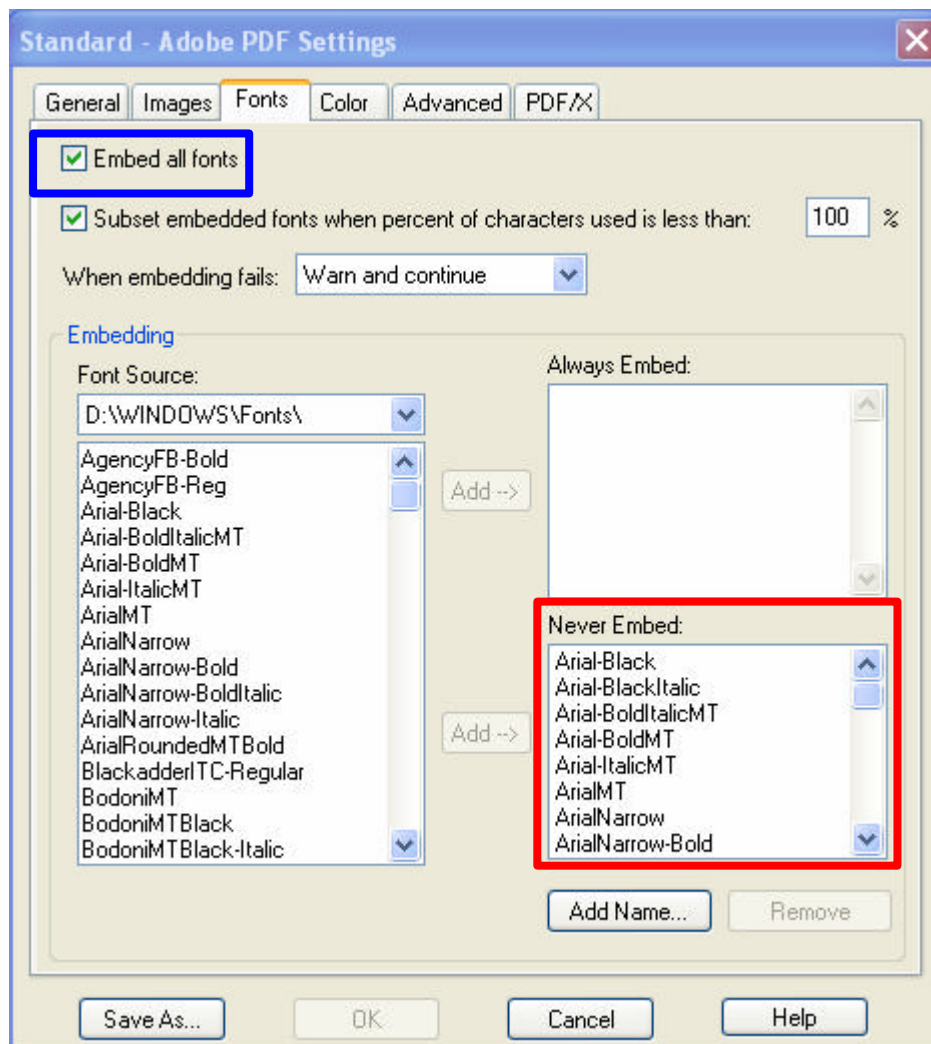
Standard - Adobe PDF Settings

General | Images | Fonts | Color | Advanced | PDF/X

Embed all fonts

Subset embedded fonts when percent of characters used is less than: 100 %

When embedding fails: Warn and continue

Embedding

Font Source:

D:\WINDOWS\Fonts\

AgencyFB-Bold
AgencyFB-Reg
Arial-Black
Arial-BoldItalicMT
Arial-BoldMT
Arial-ItalicMT
ArialMT
ArialNarrow
ArialNarrow-Bold
ArialNarrow-BoldItalic
ArialNarrow-Italic
ArialRoundedMTBold
BlackadderITC-Regular
BodoniMT
BodoniMTBlack
BodoniMTBlack-Italic

Add -->

Add -->

Always Embed:

Never Embed:

Arial-Black
Arial-BlackItalic
Arial-BoldItalicMT
Arial-BoldMT
Arial-ItalicMT
ArialMT
ArialNarrow
ArialNarrow-Bold

Add Name...

Remove

Save As...

OK

Cancel

Help